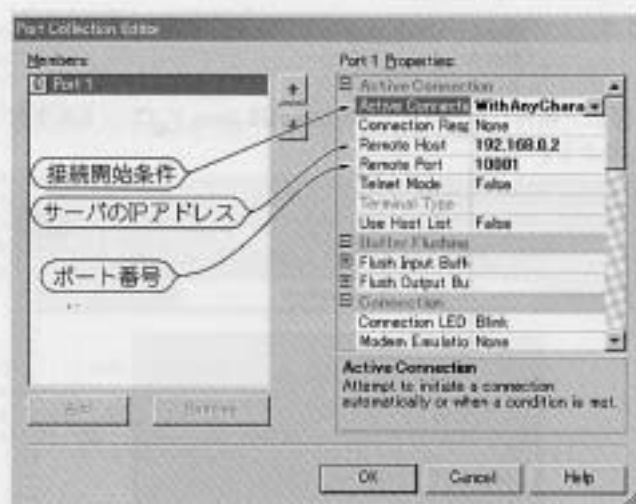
Port Collection Editor

Members:

0 Port 1

接続開始条件

サーバのIPアドレス

ポート番号

Add

Remove

Port 1 Properties:

| | |
|---|---|
| Active Connection | |
| Active Connecti | WithAnyChara |
| Connection Req | None |
| Remote Host | 192.168.0.2 |
| Remote Port | 10001 |
| Telnet Mode | False |
| Terminal Type | |
| Use Host List | False |
| Buffer Flushing | |
| Flush Input Buff | |
| Flush Output Bu | |
| Connection | |
| Connection LED | Blink |
| Modem Emulatio | None |

Active Connection
Attempt to initiate a connection automatically or when a condition is met.

OK

Cancel

Help